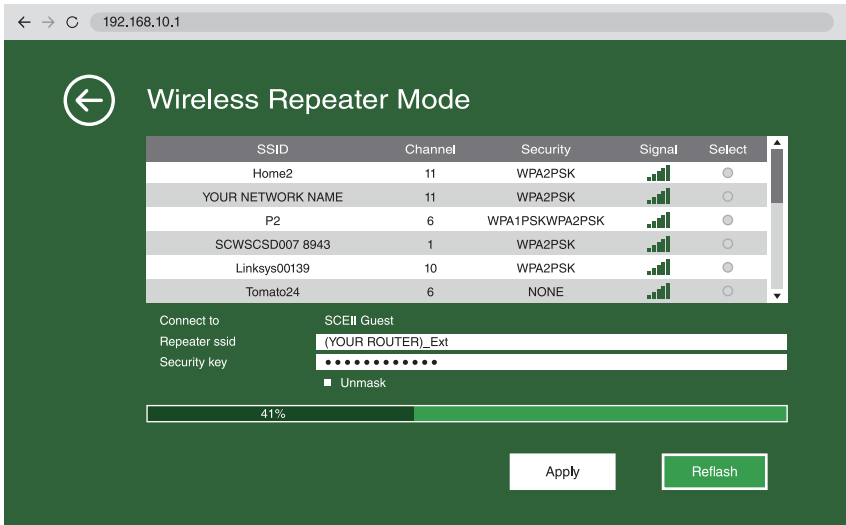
192.168.10.1

Wireless Repeater Mode

| SSID | Channel | Security | Signal | Select |
|---|---|---|---|---|
| Home2 | 11 | WPA2PSK | | |
| YOUR NETWORK NAME | 11 | WPA2PSK | | |
| P2 | 6 | WPA1PSKWPA2PSK | | |
| SCWSCSD007 8943 | 1 | WPA2PSK | | |
| Linksys00139 | 10 | WPA2PSK | | |
| Tomato24 | 6 | NONE | | |

Connect to SCEII Guest
Repeater ssid (YOUR ROUTER)_Ext
Security key ●●●●●●●●●●●●●
Unmask

41%

Apply
Reflash